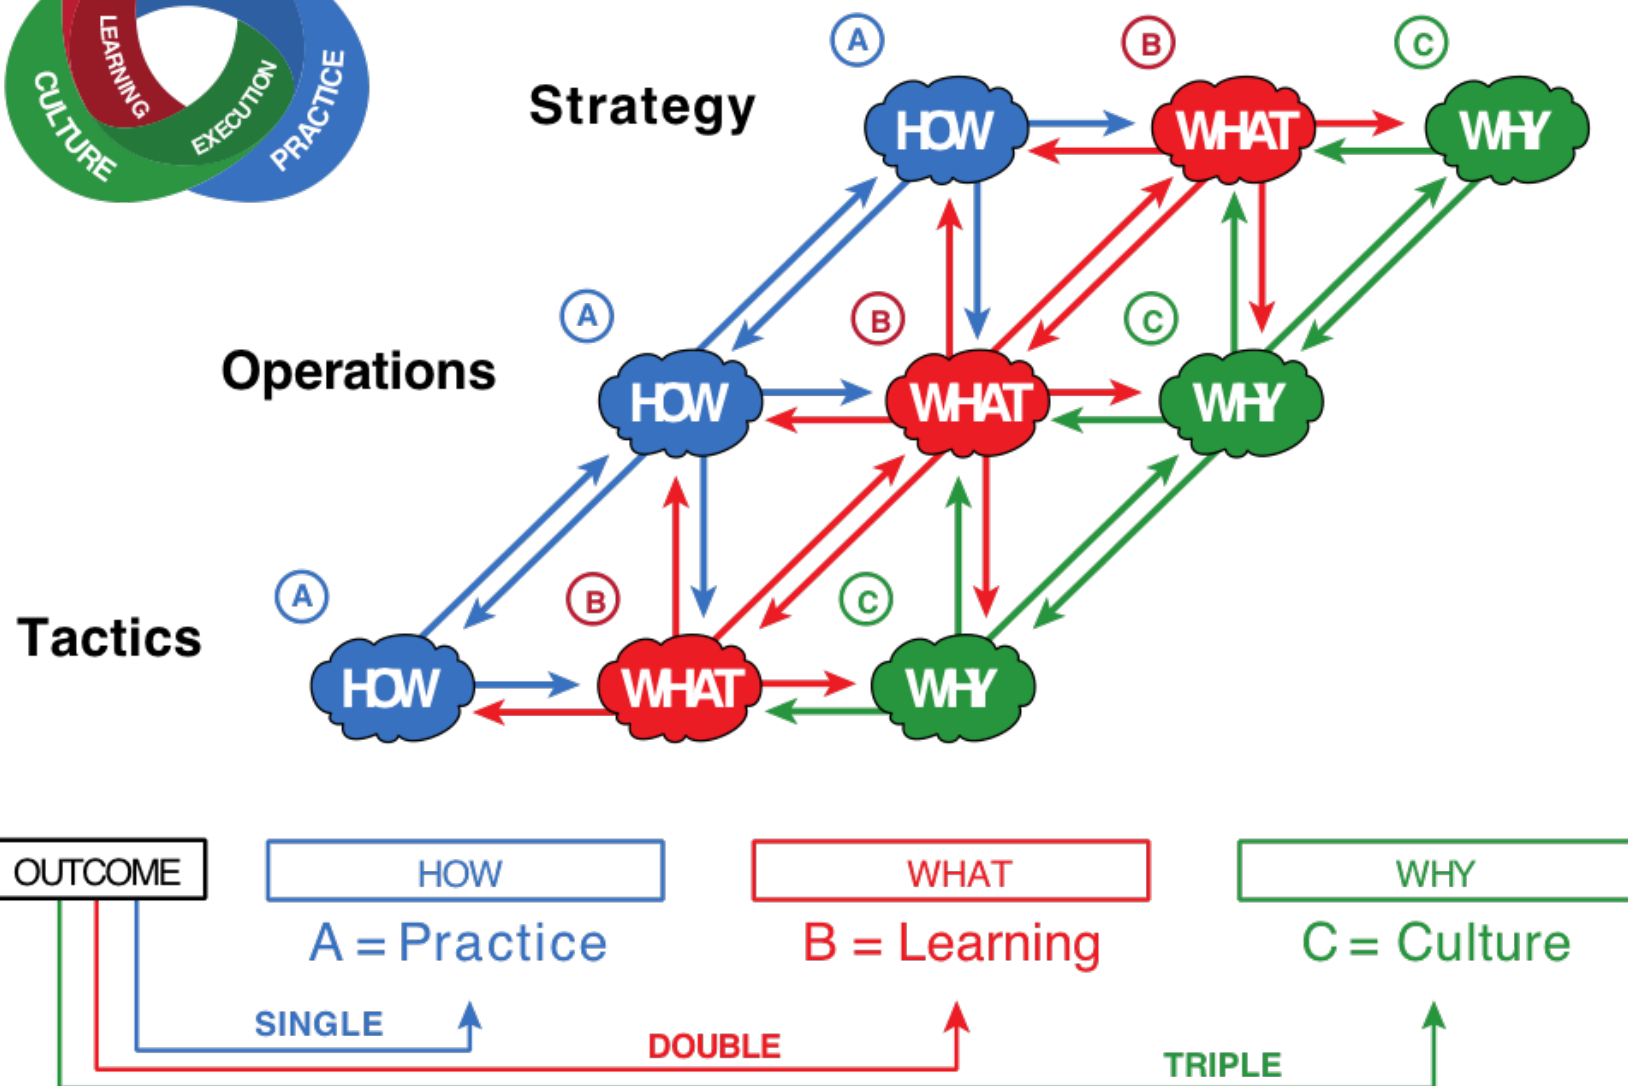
LEARNING
EXECUTION
CULTURE
PRACTICE

Strategy
A HOW
B WHAT
C WHY

Operations
A HOW
B WHAT
C WHY

Tactics
A HOW
B WHAT
C WHY

OUTCOME

HOW
A = Practice

WHAT
B = Learning

WHY
C = Culture

SINGLE
DOUBLE
TRIPLE